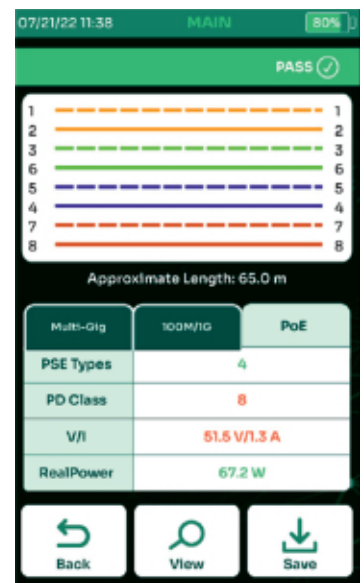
07/21/22 11:38 MAIN 80%

PASS

| 1 | 1 |
|---|---|
| 2 | 2 |
| 3 | 3 |
| 6 | 6 |
| 5 | 5 |
| 4 | 4 |
| 7 | 7 |
| 8 | 8 |

Approximate Length: 65.0 m

Multi-Gig | 100M/1G | PoE

| PSE Types | 4 |
|---|---|
| PD Class | 8 |
| V/I | 51.5 V/1.3 A |
| RealPower | 67.2 W |

Back View Save